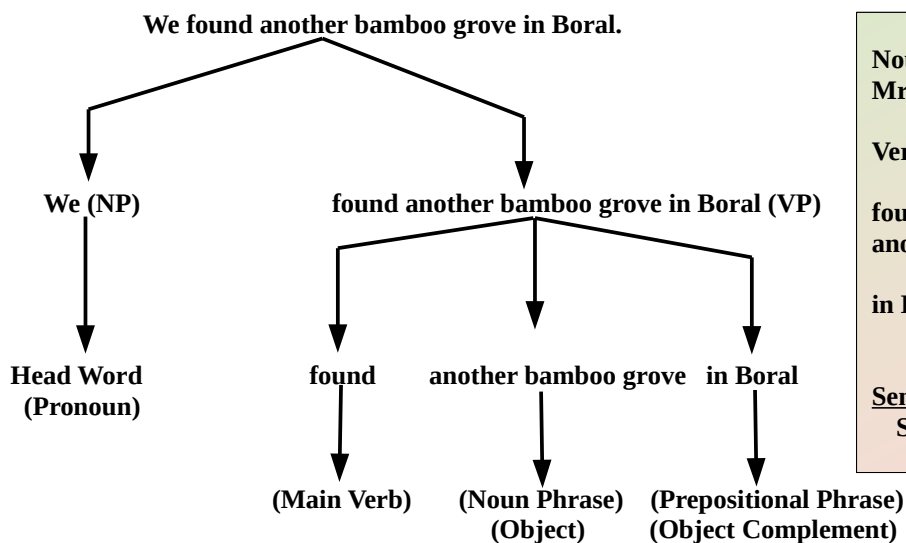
We found another bamboo grove in Boral.

We (NP)

found another bamboo grove in Boral (VP)

Head Word (Pronoun)

found

another bamboo grove

in Boral

(Main Verb)

(Noun Phrase) (Object)

(Prepositional Phrase) (Object Complement)

No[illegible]
Mr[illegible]

Ver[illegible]

fou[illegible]
ano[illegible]

in B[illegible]

Sen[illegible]
S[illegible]